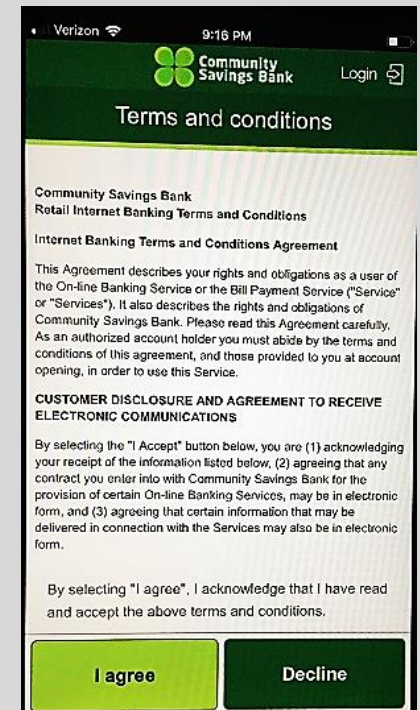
Verizon 9:16 PM

Community Savings Bank

Login

Terms and conditions

Community Savings Bank
Retail Internet Banking Terms and Conditions

Internet Banking Terms and Conditions Agreement

This Agreement describes your rights and obligations as a user of the On-line Banking Service or the Bill Payment Service ("Service" or "Services"). It also describes the rights and obligations of Community Savings Bank. Please read this Agreement carefully. As an authorized account holder you must abide by the terms and conditions of this agreement, and those provided to you at account opening, in order to use this Service.

CUSTOMER DISCLOSURE AND AGREEMENT TO RECEIVE ELECTRONIC COMMUNICATIONS

By selecting the "I Accept" button below, you are (1) acknowledging your receipt of the information listed below, (2) agreeing that any contract you enter into with Community Savings Bank for the provision of certain On-line Banking Services, may be in electronic form, and (3) agreeing that certain information that may be delivered in connection with the Services may also be in electronic form.

By selecting "I agree", I acknowledge that I have read and accept the above terms and conditions.

I agree

Decline